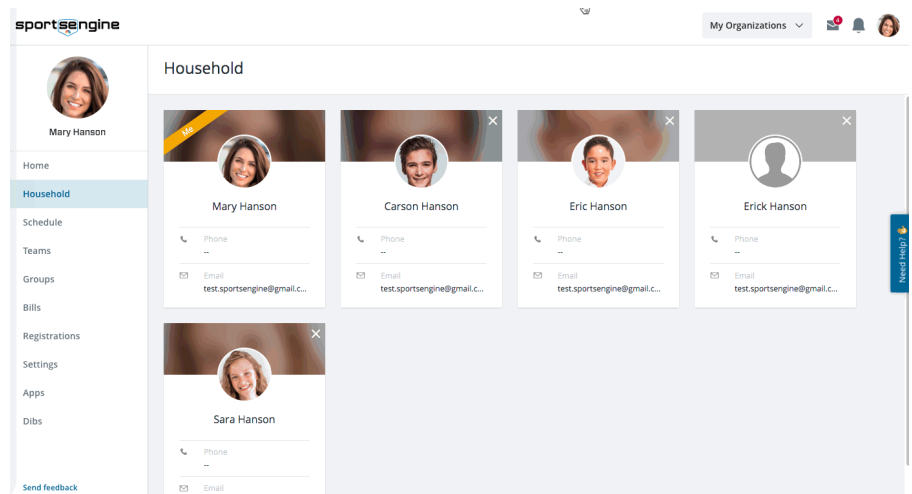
sportsengine

My Organizations

Mary Hanson

Home
Household
Schedule
Teams
Groups
Bills
Registrations
Settings
Apps
Dibs

Send feedback

Household

Me
Mary Hanson
Phone
--
Email
test.sportsengine@gmail.c...

Carson Hanson
Phone
--
Email
test.sportsengine@gmail.c...

Eric Hanson
Phone
--
Email
test.sportsengine@gmail.c...

Erick Hanson
Phone
--
Email
test.sportsengine@gmail.c...

Sara Hanson
Phone
--
Email

Need Help?